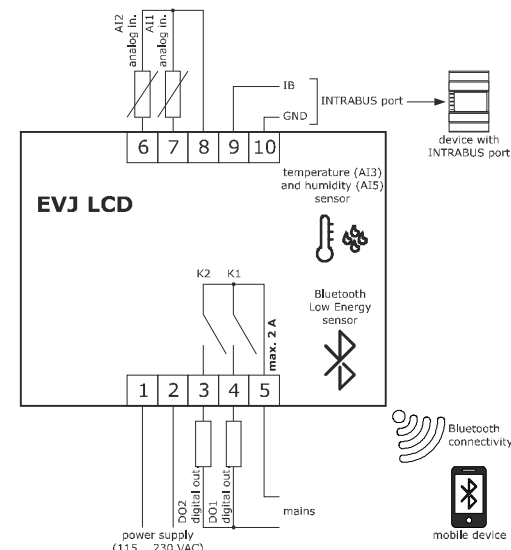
AI2
analog in.
AI1
analog in.

IB
GND
INTRABUS port
device with INTRABUS port

6 7 8 9 10

EVJ LCD

temperature (AI3) and humidity (AI5) sensor

K2 K1

max. 2 A

Bluetooth Low Energy sensor

1 2 3 4 5

Bluetooth connectivity

DO2
digital out
DO1
digital out

mains

power supply
(115...230 VAC)

mobile device